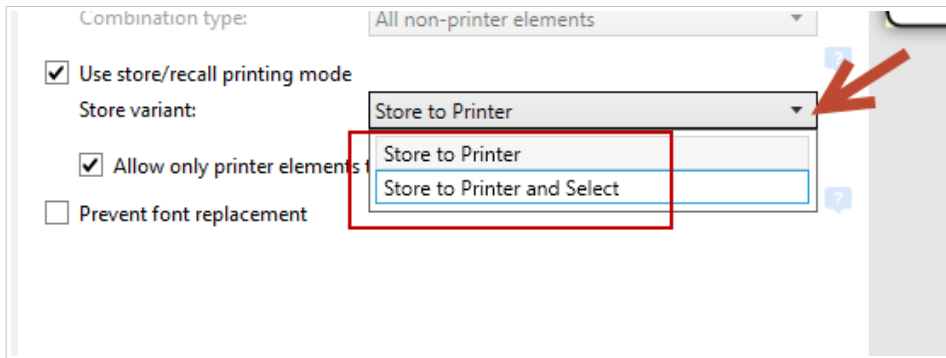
Combination type:
All non-printer elements

Use store/recall printing mode
Store variant:
Store to Printer

Allow only printer elements f

Store to Printer
Store to Printer and Select

Prevent font replacement